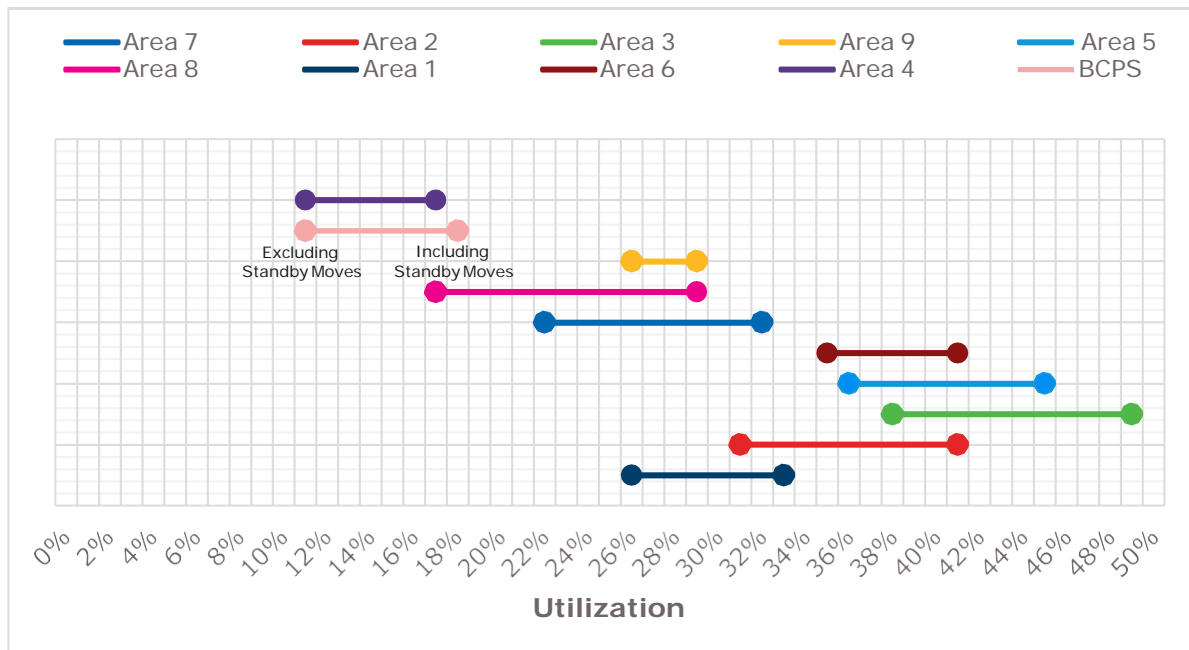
Area 7
Area 2
Area 3
Area 9
Area 5
Area 8
Area 1
Area 6
Area 4
BCPS

Excluding Standby Moves
Including Standby Moves

0% 2% 4% 6% 8% 10% 12% 14% 16% 18% 20% 22% 24% 26% 28% 30% 32% 34% 36% 38% 40% 42% 44% 46% 48% 50%

Utilization